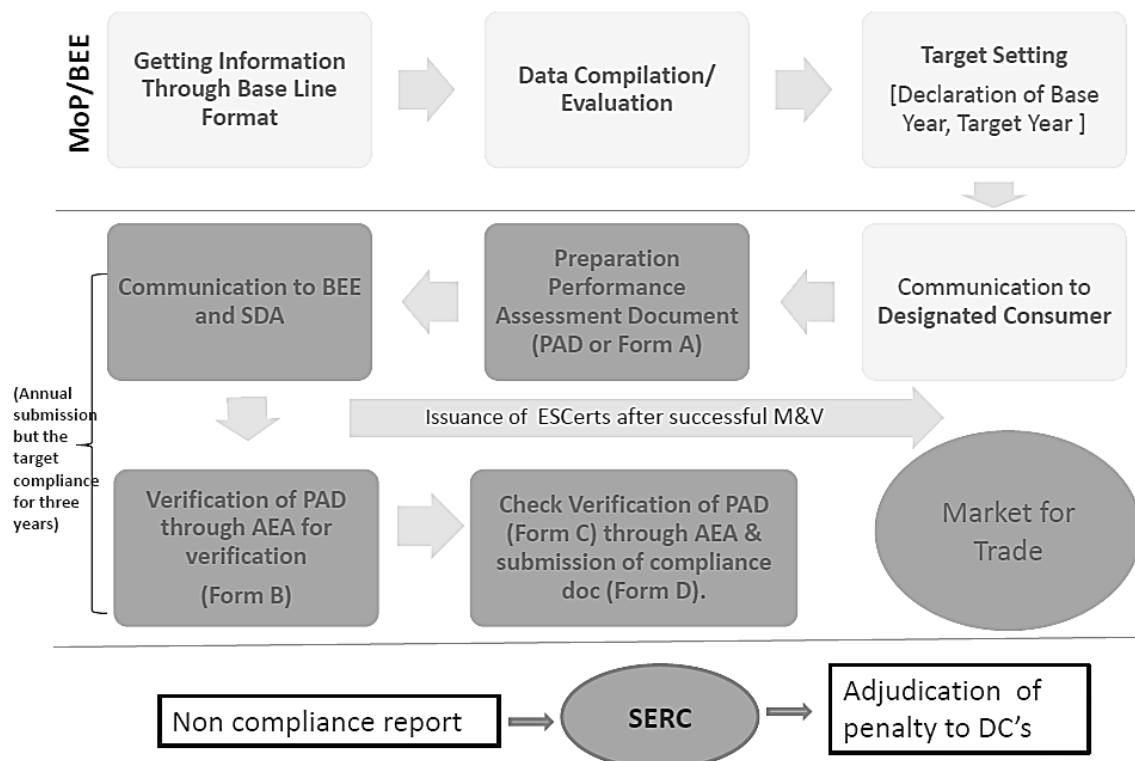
MoP/BEE

Getting Information Through Base Line Format

Data Compilation/ Evaluation

Target Setting [Declaration of Base Year, Target Year ]

Communication to Designated Consumer

Preparation Performance Assessment Document (PAD or Form A)

Communication to BEE and SDA

(Annual submission but the target compliance for three years)

Issuance of ESCerts after successful M&V

Verification of PAD through AEA for verification (Form B)

Check Verification of PAD (Form C) through AEA & submission of compliance doc (Form D).

Market for Trade

Non compliance report

SERC

Adjudication of penalty to DC's